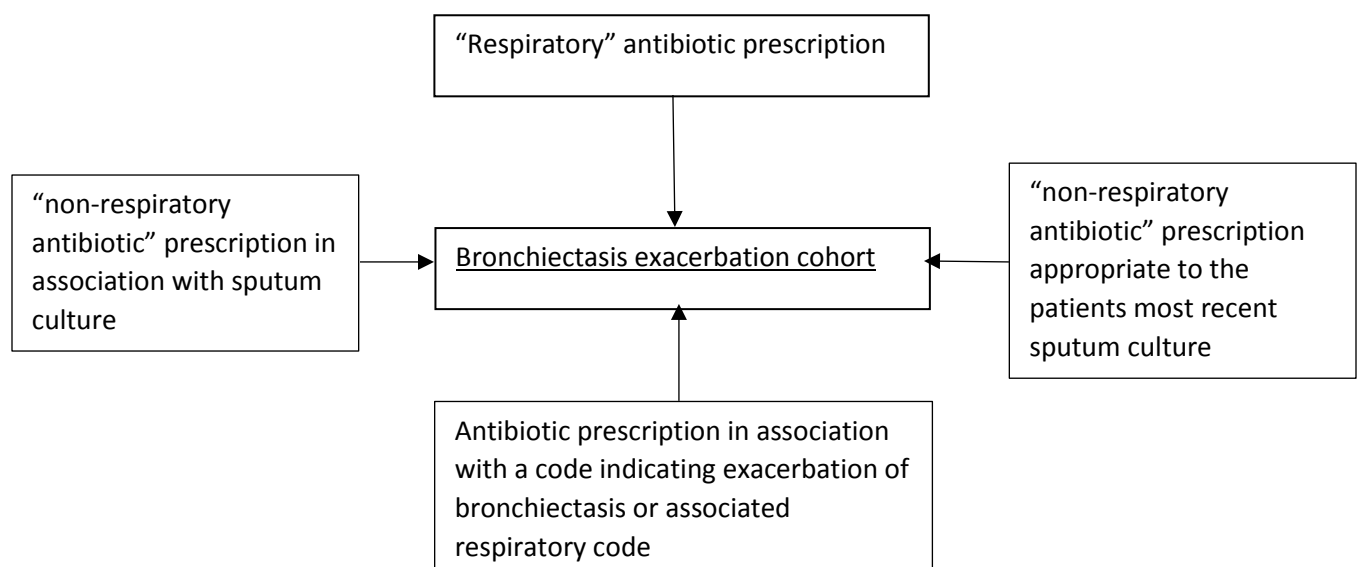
“Respiratory” antibiotic prescription

“non-respiratory antibiotic” prescription in association with sputum culture

Bronchiectasis exacerbation cohort

“non-respiratory antibiotic” prescription appropriate to the patients most recent sputum culture

Antibiotic prescription in association with a code indicating exacerbation of bronchiectasis or associated respiratory code